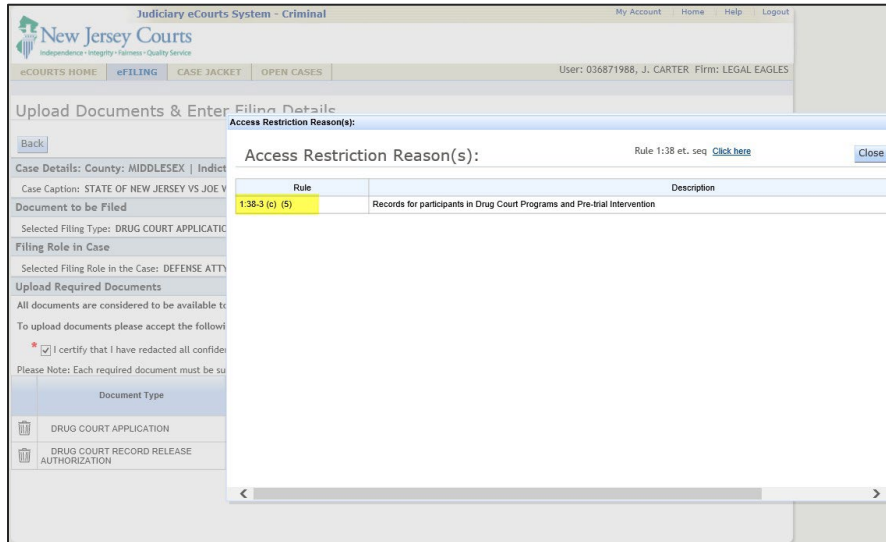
Judiciary eCourts System - Criminal

My Account | Home | Help | Logout

New Jersey Courts
Independence • Integrity • Fairness • Quality Service

eCOURTS HOME | eFILING | CASE JACKET | OPEN CASES

User: 036871988, J. CARTER Firm: LEGAL EAGLES

Upload Documents & Enter Filing Details

Back

Case Details: County: MIDDLESEX | Indict

Case Caption: STATE OF NEW JERSEY VS JOE V

Document to be Filed

Selected Filing Type: DRUG COURT APPLICATIC

Filing Role in Case

Selected Filing Role in the Case: DEFENSE ATTY

Upload Required Documents

All documents are considered to be available to

To upload documents please accept the followi

* I certify that I have redacted all confider

Please Note: Each required document must be su

| Document Type |
|---|
| DRUG COURT APPLICATION |
| DRUG COURT RECORD RELEASE AUTHORIZATION |

Access Restriction Reason(s):

Access Restriction Reason(s):

Rule 1:38 et. seq Click here

Close

| Rule | Description |
|---|---|
| 1:38-3 (c) (5) | Records for participants in Drug Court Programs and Pre-trial Intervention |